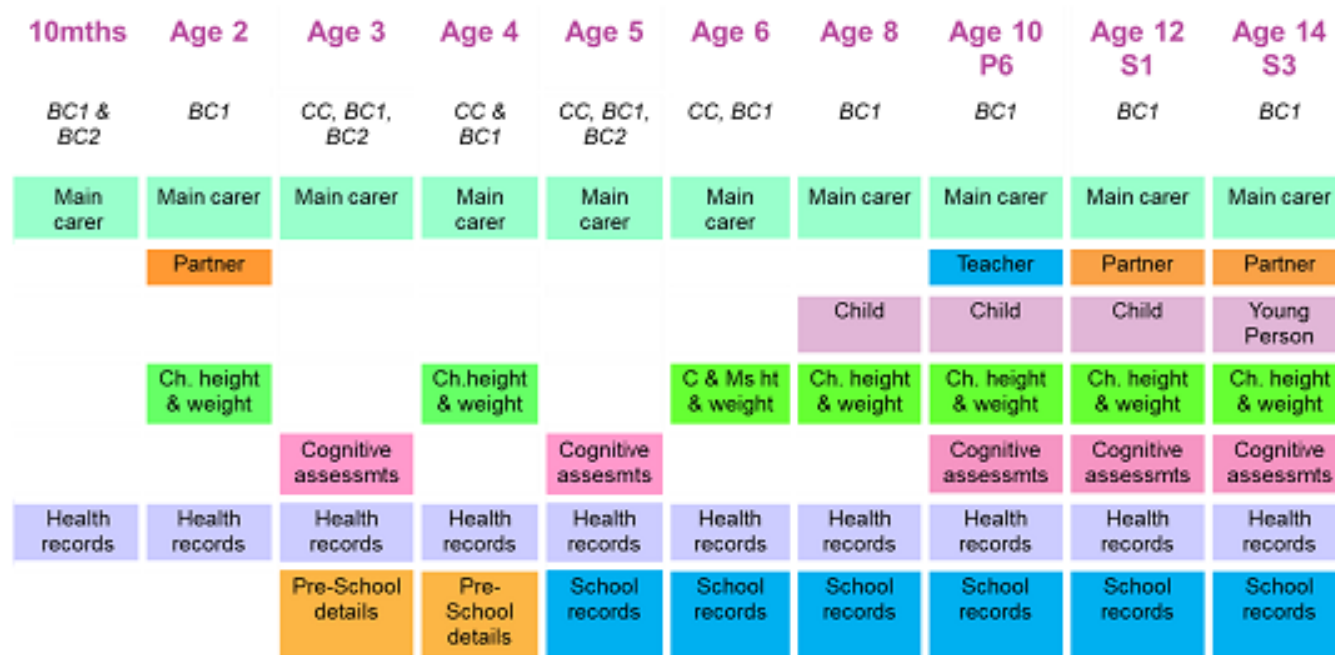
| 10mths | Age 2 | Age 3 | Age 4 | Age 5 | Age 6 | Age 8 | Age 10 P6 | Age 12 S1 | Age 14 S3 |
|---|---|---|---|---|---|---|---|---|---|
| BC1 & BC2 | BC1 | CC, BC1, BC2 | CC & BC1 | CC, BC1, BC2 | CC, BC1 | BC1 | BC1 | BC1 | BC1 |
| Main carer | Main carer | Main carer | Main carer | Main carer | Main carer | Main carer | Main carer | Main carer | Main carer |
| | Partner | | | | | | Teacher | Partner | Partner |
| | | | | | | Child | Child | Child | Young Person |
| | Ch. height & weight | | Ch.height & weight | | C & Ms ht & weight | Ch. height & weight | Ch. height & weight | Ch. height & weight | Ch. height & weight |
| | | Cognitive assessmts | | Cognitive assesmts | | | Cognitive assessmts | Cognitive assessmts | Cognitive assessmts |
| Health records | Health records | Health records | Health records | Health records | Health records | Health records | Health records | Health records | Health records |
| | | Pre-School details | Pre-School details | School records | School records | School records | School records | School records | School records |